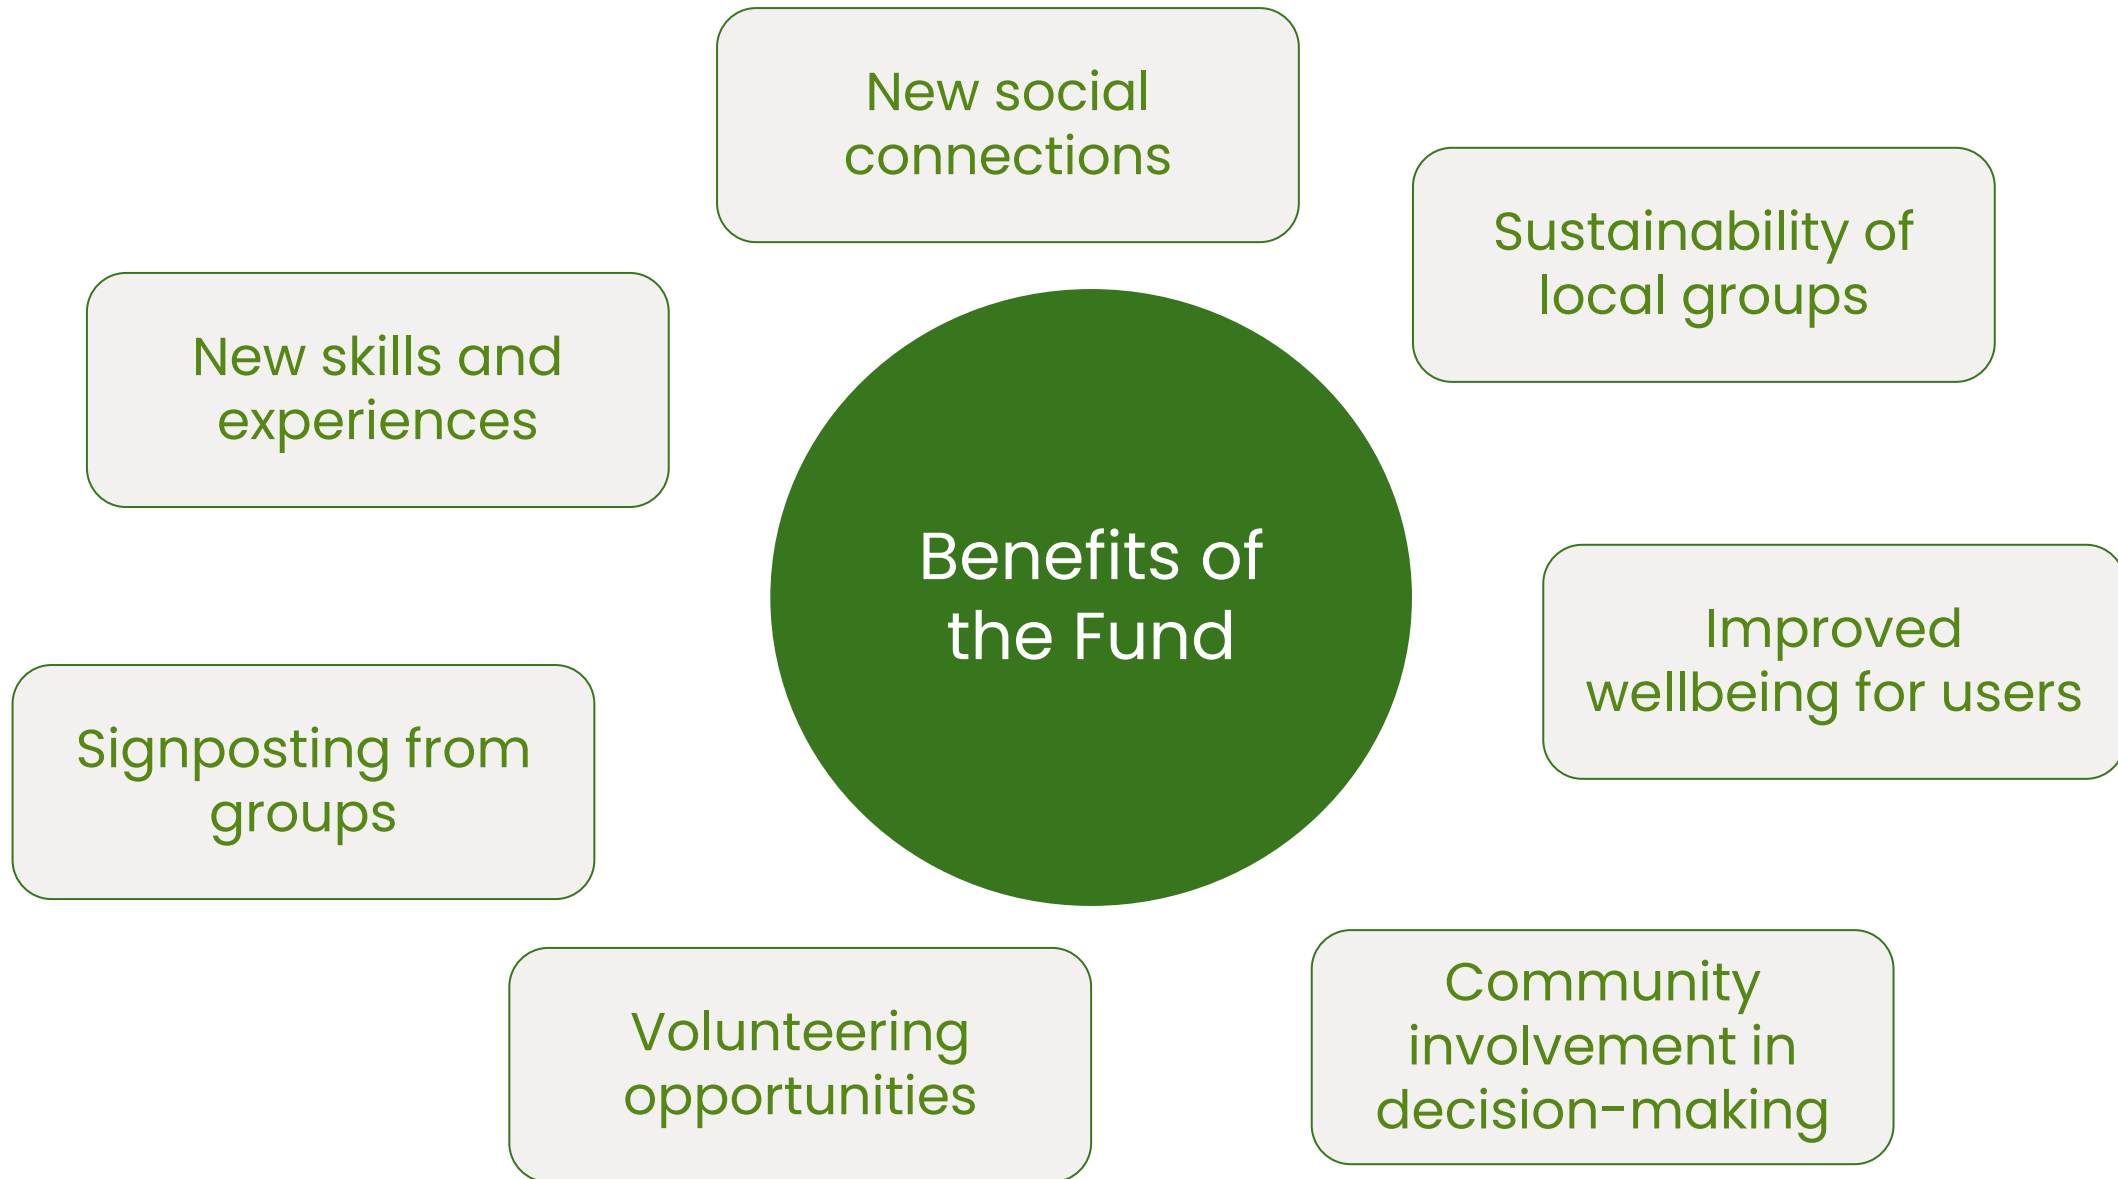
Benefits of the Fund

New social connections

Sustainability of local groups

Improved wellbeing for users

Community involvement in decision-making

Volunteering opportunities

Signposting from groups

New skills and experiences